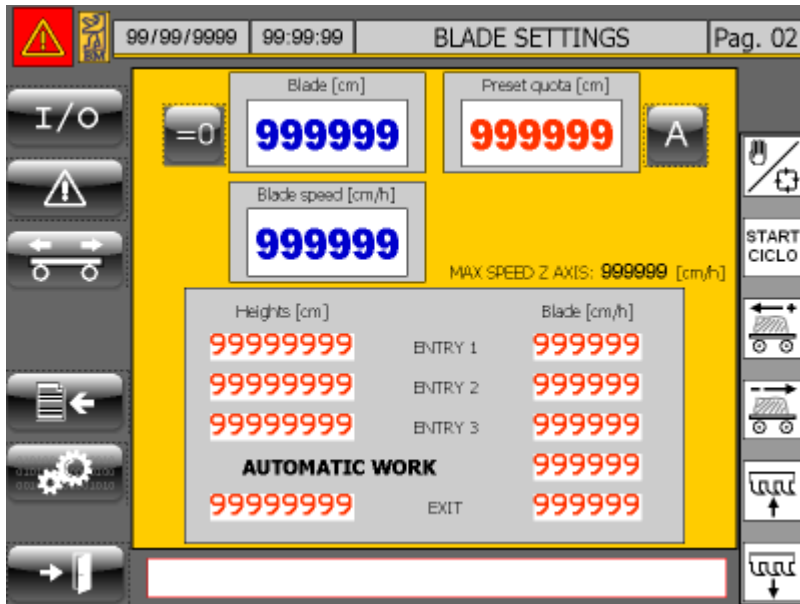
99/99/9999 99:99:99 BLADE SETTINGS Pag. 02

I/O

=0

Blade [cm]
999999

Preset quota [cm]
999999

A

Blade speed [cm/h]
999999

MAX SPEED Z AXIS: 999999 [cm/h]

START CICLO

| Heights [cm] | | Blade [cm/h] |
|---|---|---|
| 99999999 | ENTRY 1 | 999999 |
| 99999999 | ENTRY 2 | 999999 |
| 99999999 | ENTRY 3 | 999999 |
| AUTOMATIC WORK | | 999999 |
| 99999999 | EXIT | 999999 |